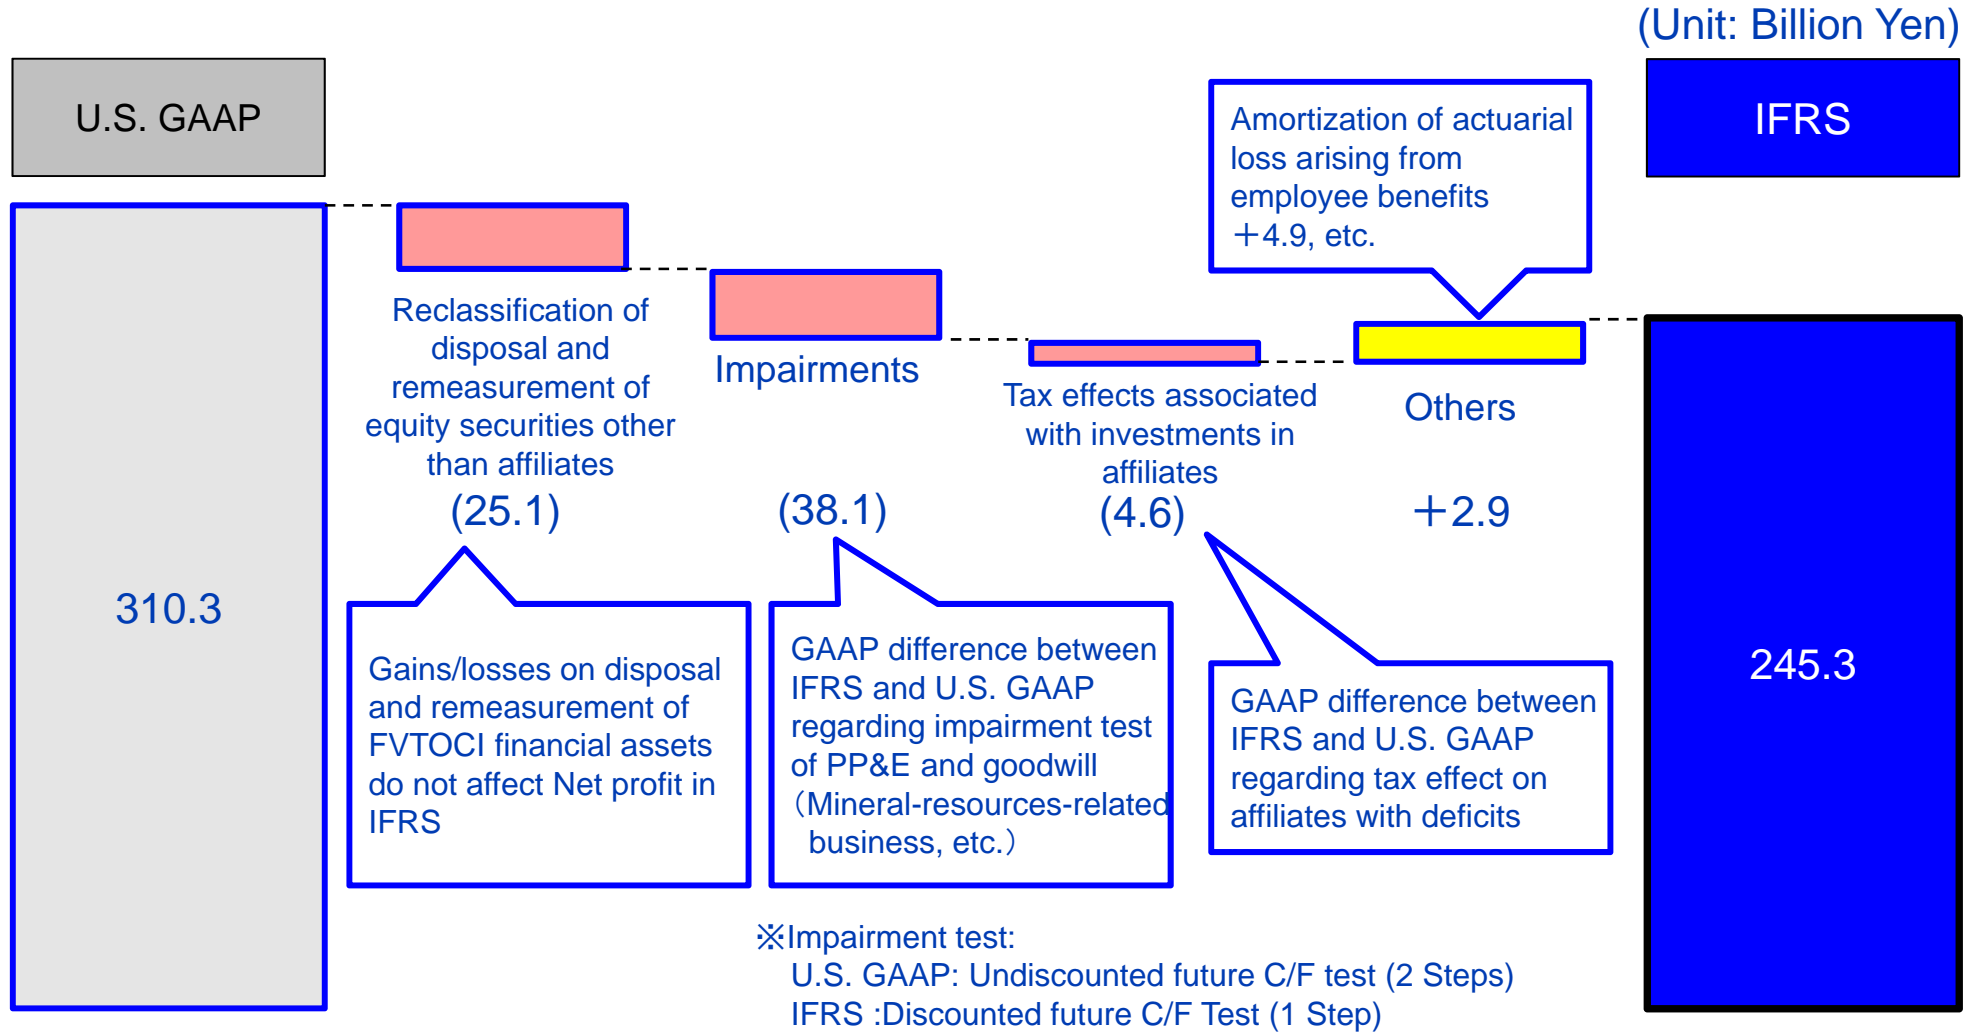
(Unit: Billion Yen)

U.S. GAAP

IFRS

Amortization of actuarial loss arising from employee benefits ＋4.9, etc.

310.3

Reclassification of disposal and remeasurement of equity securities other than affiliates
(25.1)

Impairments
(38.1)

Tax effects associated with investments in affiliates
(4.6)

Others
＋2.9

245.3

Gains/losses on disposal and remeasurement of FVTOCI financial assets do not affect Net profit in IFRS

GAAP difference between IFRS and U.S. GAAP regarding impairment test of PP&E and goodwill （Mineral-resources-related business, etc.）

GAAP difference between IFRS and U.S. GAAP regarding tax effect on affiliates with deficits

※Impairment test:
U.S. GAAP: Undiscounted future C/F test (2 Steps)
IFRS :Discounted future C/F Test (1 Step)